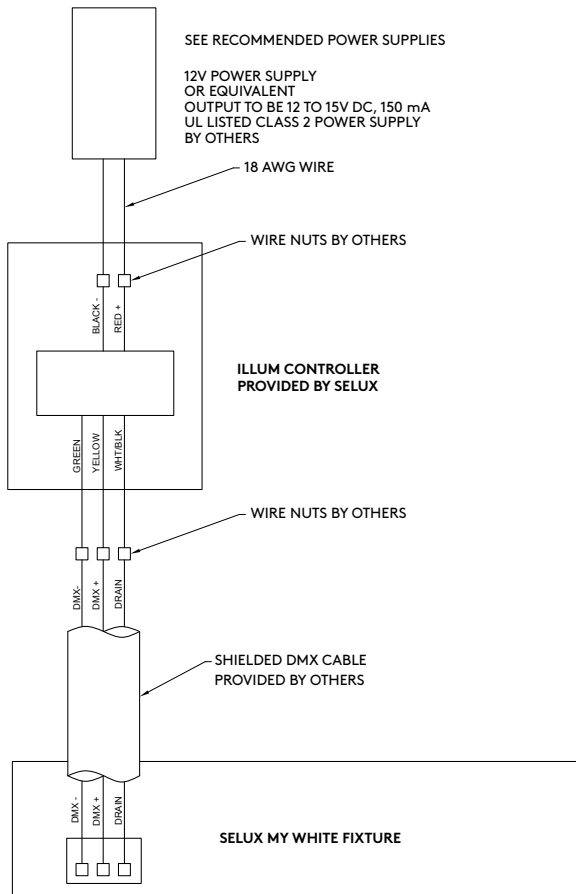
SEE RECOMMENDED POWER SUPPLIES

12V POWER SUPPLY
OR EQUIVALENT
OUTPUT TO BE 12 TO 15V DC, 150 mA
UL LISTED CLASS 2 POWER SUPPLY
BY OTHERS

18 AWG WIRE

WIRE NUTS BY OTHERS

BLACK -
RED +

ILLUM CONTROLLER
PROVIDED BY SELUX

GREEN
YELLOW
WHT/BLK

WIRE NUTS BY OTHERS

DMX-
DMX +
DRAIN

SHIELDED DMX CABLE
PROVIDED BY OTHERS

DMX -
DMX +
DRAIN

SELUX MY WHITE FIXTURE